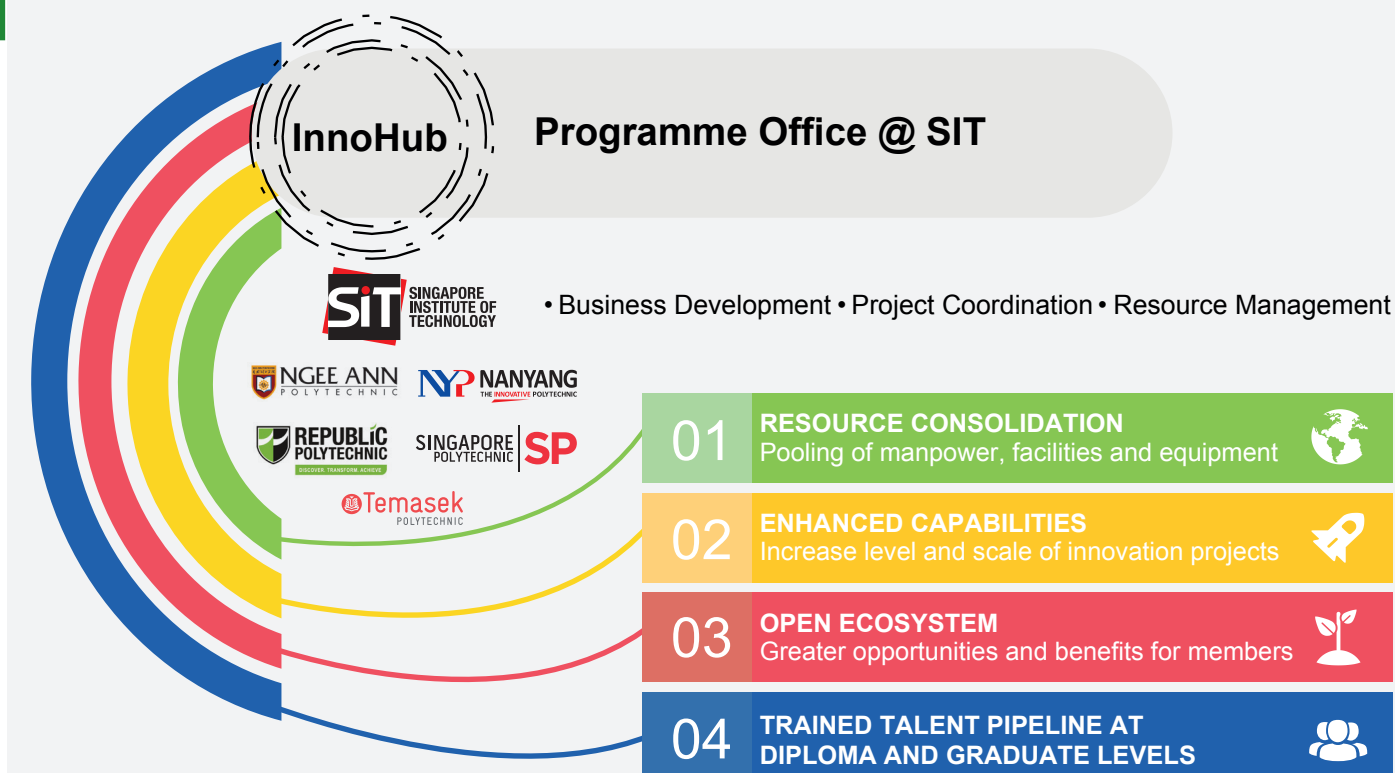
InnoHub

Programme Office @ SIT

SIT SINGAPORE INSTITUTE OF TECHNOLOGY

• Business Development • Project Coordination • Resource Management

NGEE ANN POLYTECHNIC

NYP NANYANG THE INNOVATIVE POLYTECHNIC

REPUBLIC POLYTECHNIC DISCOVER. TRANSFORM. ACHIEVE

SINGAPORE POLYTECHNIC SP

Temasek POLYTECHNIC

01 RESOURCE CONSOLIDATION
Pooling of manpower, facilities and equipment

02 ENHANCED CAPABILITIES
Increase level and scale of innovation projects

03 OPEN ECOSYSTEM
Greater opportunities and benefits for members

04 TRAINED TALENT PIPELINE AT DIPLOMA AND GRADUATE LEVELS